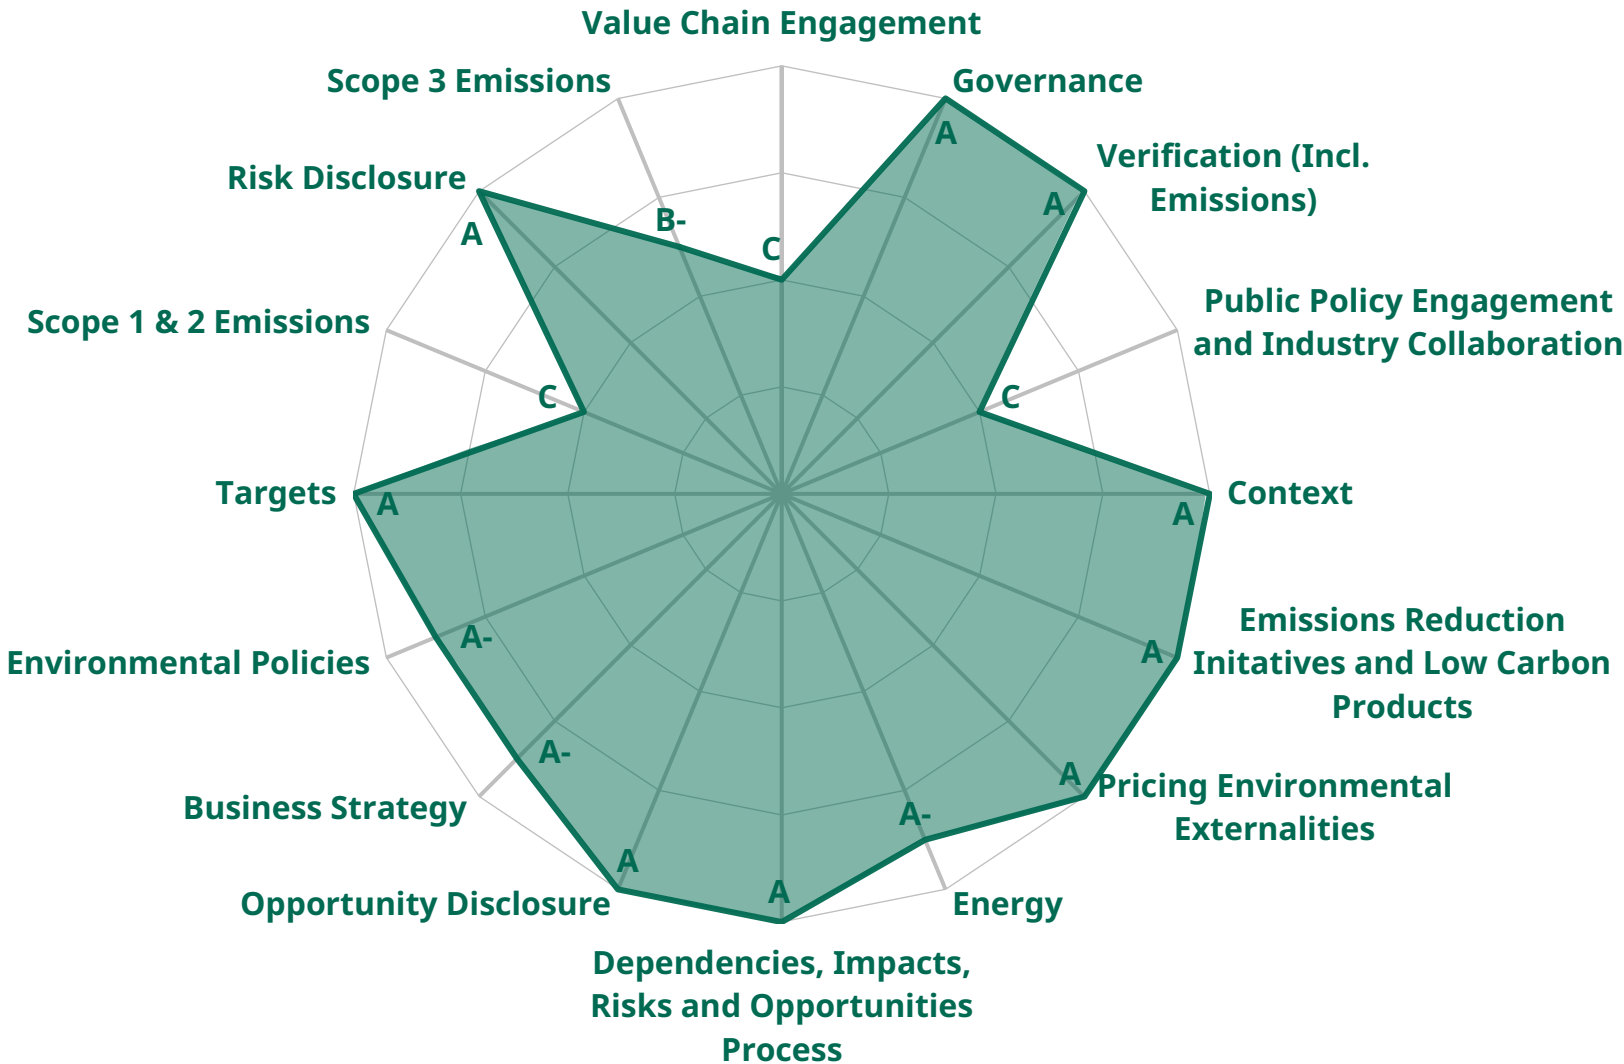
Value Chain Engagement

C

Governance

A

Verification (Incl. Emissions)

A

Public Policy Engagement and Industry Collaboration

C

Context

A

Emissions Reduction Initatives and Low Carbon Products

A

Pricing Environmental Externalities

A

Energy

A-

Dependencies, Impacts, Risks and Opportunities Process

A

Opportunity Disclosure

A

Business Strategy

A-

Environmental Policies

A-

Targets

A

Scope 1 & 2 Emissions

C

Risk Disclosure

A

Scope 3 Emissions

B-